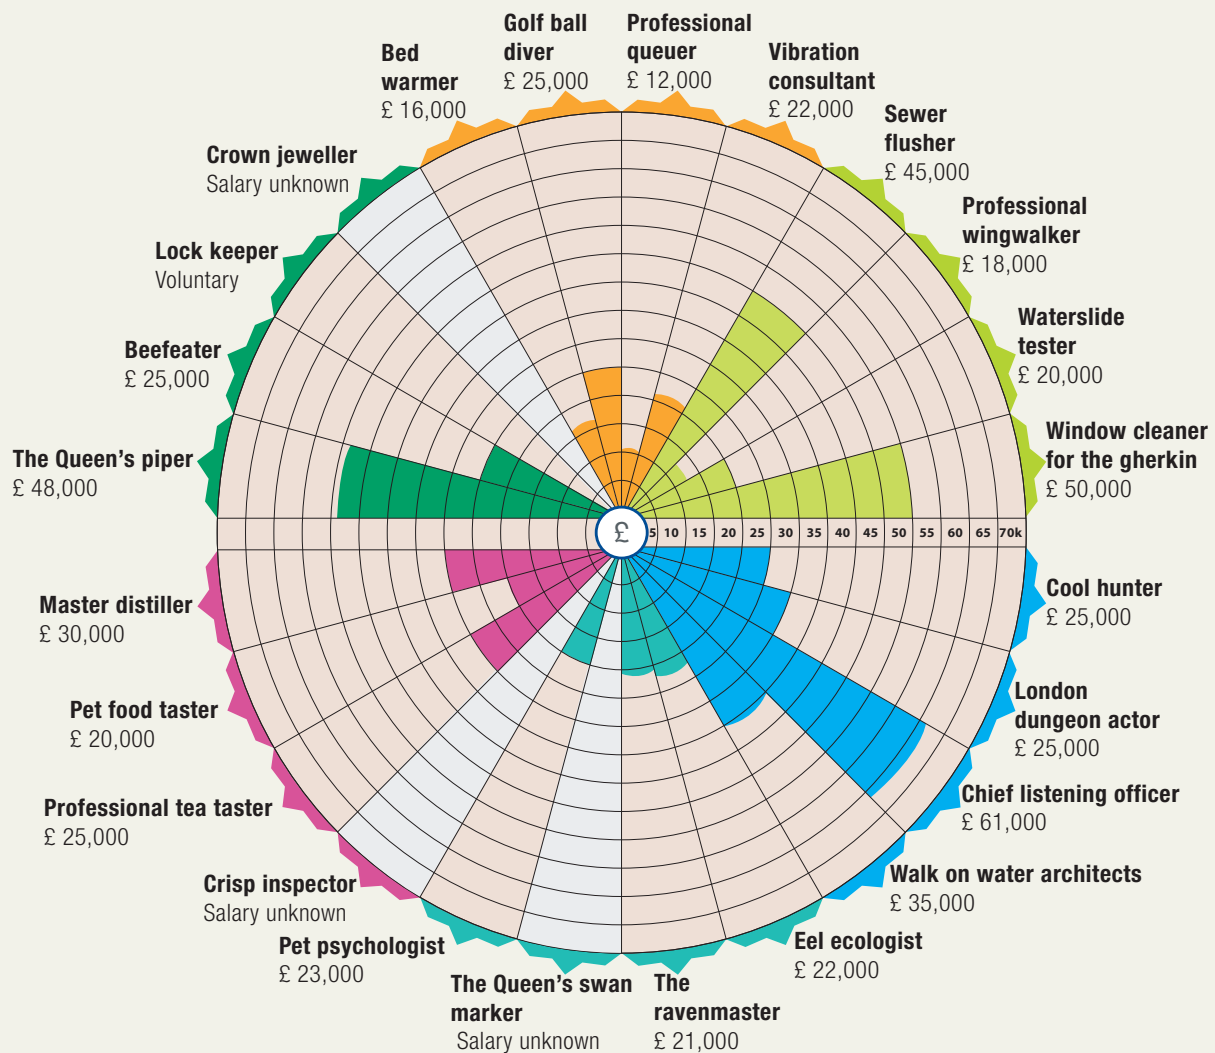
Bed warmer
£ 16,000

Golf ball diver
£ 25,000

Professional queuer
£ 12,000

Vibration consultant
£ 22,000

Sewer flusher
£ 45,000

Professional wingwalker
£ 18,000

Waterslide tester
£ 20,000

Window cleaner for the gherkin
£ 50,000

Crown jeweller
Salary unknown

Lock keeper
Voluntary

Beefeater
£ 25,000

The Queen's piper
£ 48,000

£ 5 10 15 20 25 30 35 40 45 50 55 60 65 70k

Master distiller
£ 30,000

Pet food taster
£ 20,000

Professional tea taster
£ 25,000

Crisp inspector
Salary unknown

Pet psychologist
£ 23,000

The Queen's swan marker
Salary unknown

The ravenmaster
£ 21,000

Eel ecologist
£ 22,000

Walk on water architects
£ 35,000

Chief listening officer
£ 61,000

London dungeon actor
£ 25,000

Cool hunter
£ 25,000